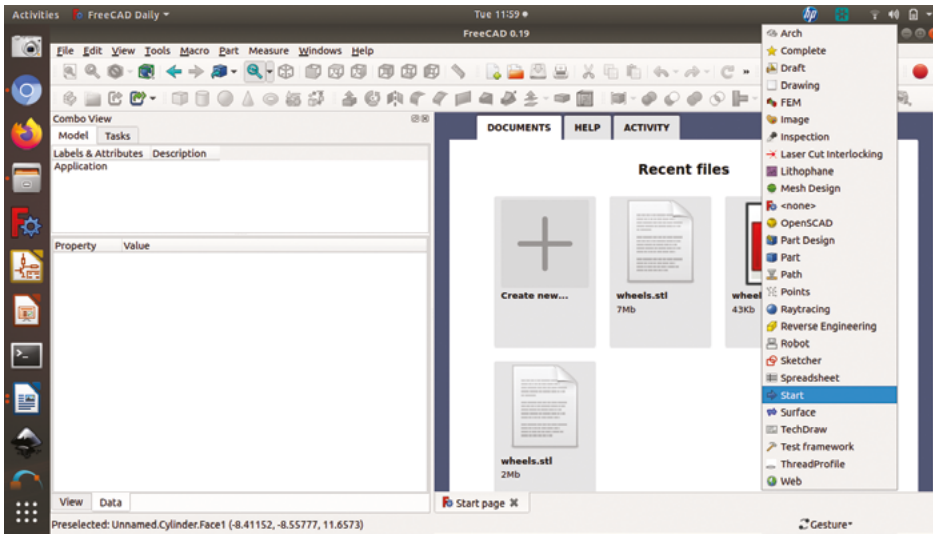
Activities FreeCAD Daily ▾ Tue 11:59 ●

FreeCAD 0.19

File Edit View Tools Macro Part Measure Windows Help

Combo View
Model Tasks
Labels & Attributes Description
Application

Property Value

View Data

DOCUMENTS HELP ACTIVITY

Recent files

Create new...

wheels.stl
7Mb

wheel
43Kb

wheels.stl
2Mb

Start page ✖

Arch
Complete
Draft
Drawing
FEM
Image
Inspection
Laser Cut Interlocking
Lithophane
Mesh Design
<none>
OpenSCAD
Part Design
Part
Path
Points
Raytracing
Reverse Engineering
Robot
Sketcher
Spreadsheet
Start
Surface
TechDraw
Test framework
ThreadProfile
Web

Preselected: Unnamed.Cylinder.Face1 (-8.41152, -8.55777, 11.6573)

Gesture▾